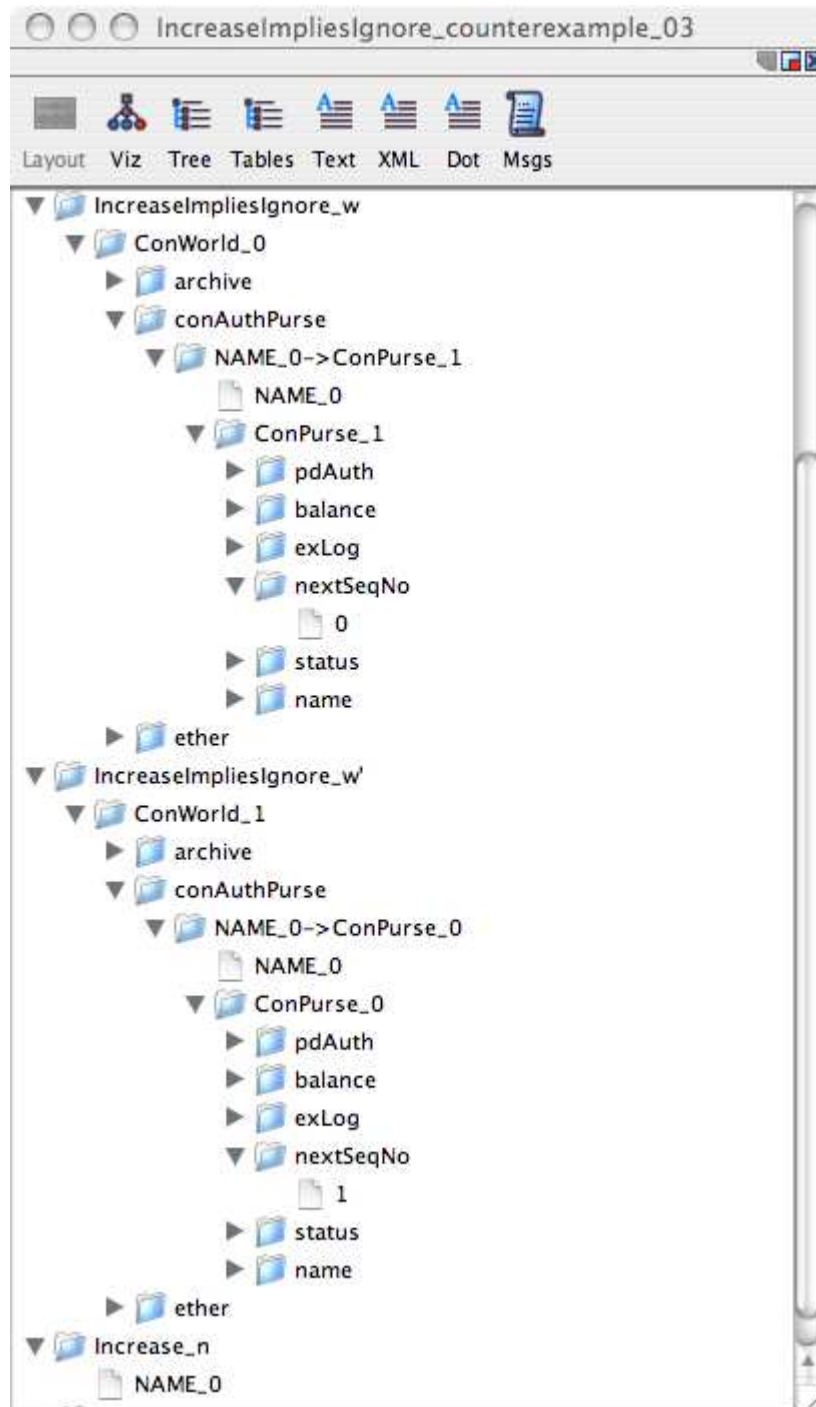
IncreaseImpliesIgnore_counterexample_03

Layout Viz Tree Tables Text XML Dot Msgs

IncreaseImpliesIgnore_w
ConWorld_0
archive
conAuthPurse
NAME_0->ConPurse_1
NAME_0
ConPurse_1
pdAuth
balance
exLog
nextSeqNo
0
status
name
ether
IncreaseImpliesIgnore_w'
ConWorld_1
archive
conAuthPurse
NAME_0->ConPurse_0
NAME_0
ConPurse_0
pdAuth
balance
exLog
nextSeqNo
1
status
name
ether
Increase_n
NAME_0